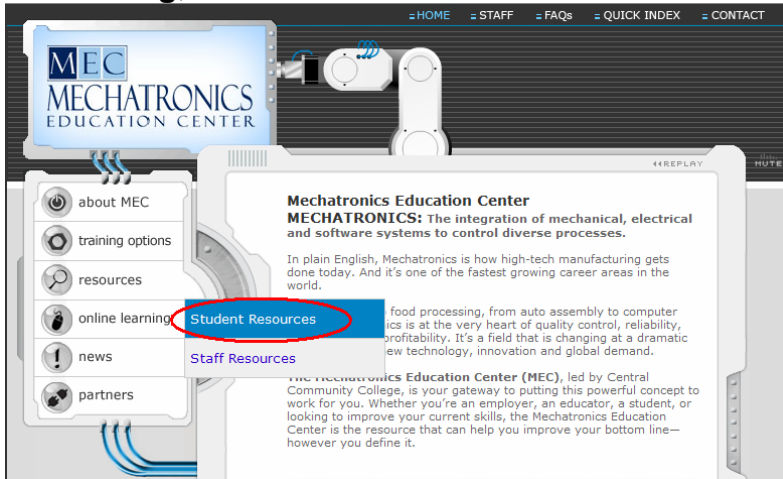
HOME STAFF FAQs QUICK INDEX CONTACT

MEC
MECHATRONICS
EDUCATION CENTER

REPLAY

MUTE

about MEC
training options
resources
online learning
news
partners

Student Resources
Staff Resources

Mechatronics Education Center
MECHATRONICS: The integration of mechanical, electrical and software systems to control diverse processes.

In plain English, Mechatronics is how high-tech manufacturing gets done today. And it's one of the fastest growing career areas in the world.

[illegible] food processing, from auto assembly to computer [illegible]ics is at the very heart of quality control, reliability, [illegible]rofitability. It's a field that is changing at a dramatic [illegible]ew technology, innovation and global demand.

The Mechatronics Education Center (MEC), led by Central Community College, is your gateway to putting this powerful concept to work for you. Whether you're an employer, an educator, a student, or looking to improve your current skills, the Mechatronics Education Center is the resource that can help you improve your bottom line—however you define it.